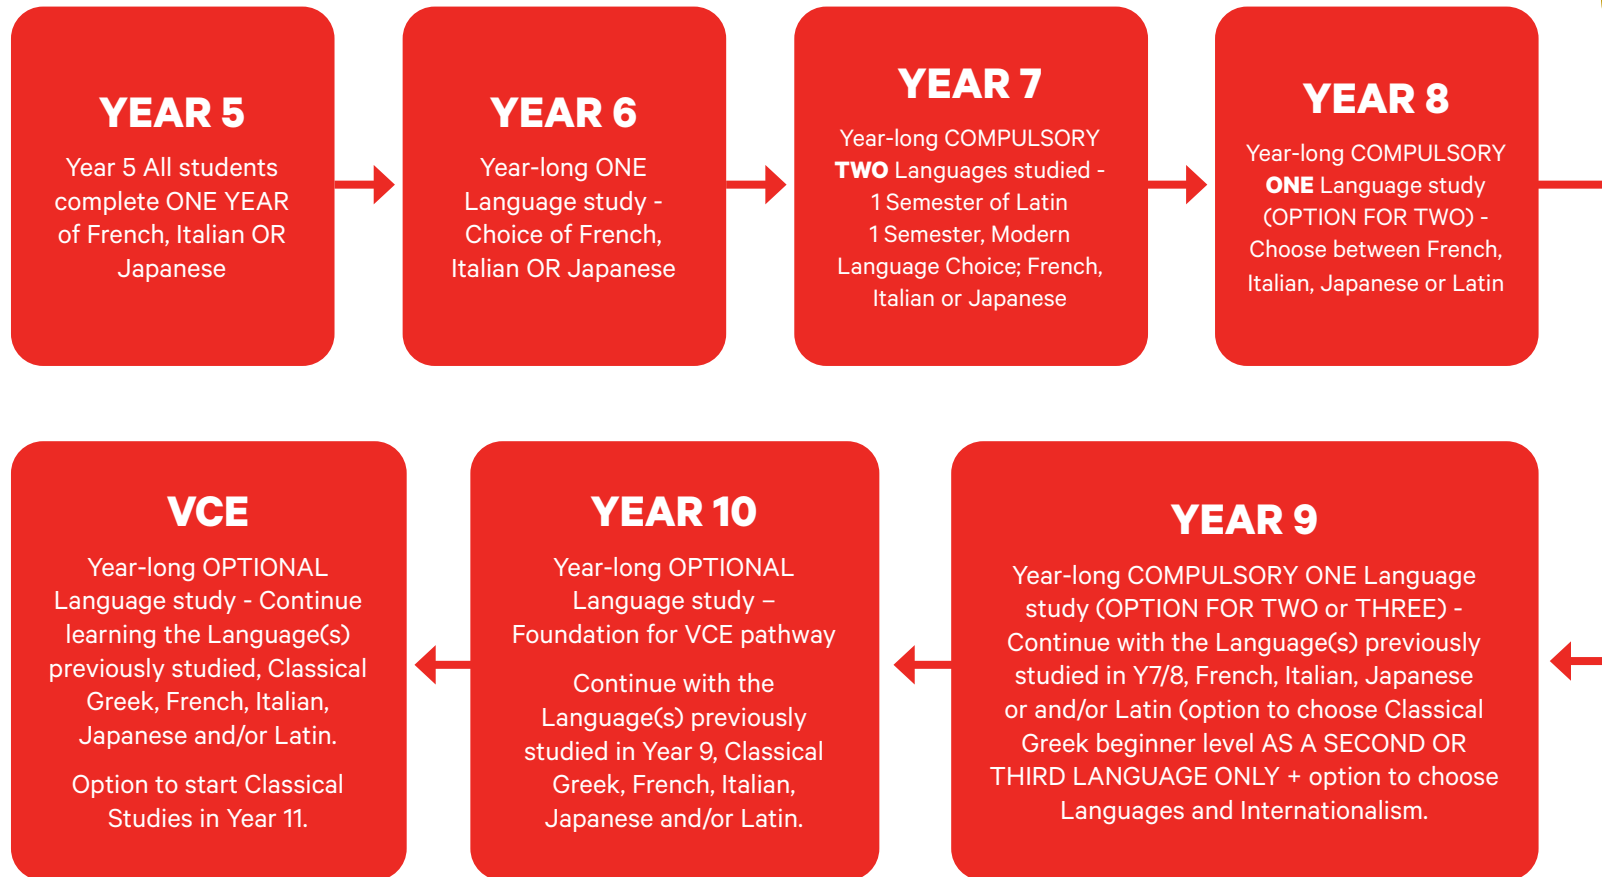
YEAR 5

Year 5 All students complete ONE YEAR of French, Italian OR Japanese

YEAR 6

Year-long ONE Language study - Choice of French, Italian OR Japanese

YEAR 7

Year-long COMPULSORY **TWO** Languages studied - 1 Semester of Latin 1 Semester, Modern Language Choice; French, Italian or Japanese

YEAR 8

Year-long COMPULSORY **ONE** Language study (OPTION FOR TWO) - Choose between French, Italian, Japanese or Latin

YEAR 9

Year-long COMPULSORY ONE Language study (OPTION FOR TWO or THREE) - Continue with the Language(s) previously studied in Y7/8, French, Italian, Japanese or and/or Latin (option to choose Classical Greek beginner level AS A SECOND OR THIRD LANGUAGE ONLY + option to choose Languages and Internationalism.

YEAR 10

Year-long OPTIONAL Language study – Foundation for VCE pathway

Continue with the Language(s) previously studied in Year 9, Classical Greek, French, Italian, Japanese and/or Latin.

VCE

Year-long OPTIONAL Language study - Continue learning the Language(s) previously studied, Classical Greek, French, Italian, Japanese and/or Latin.

Option to start Classical Studies in Year 11.